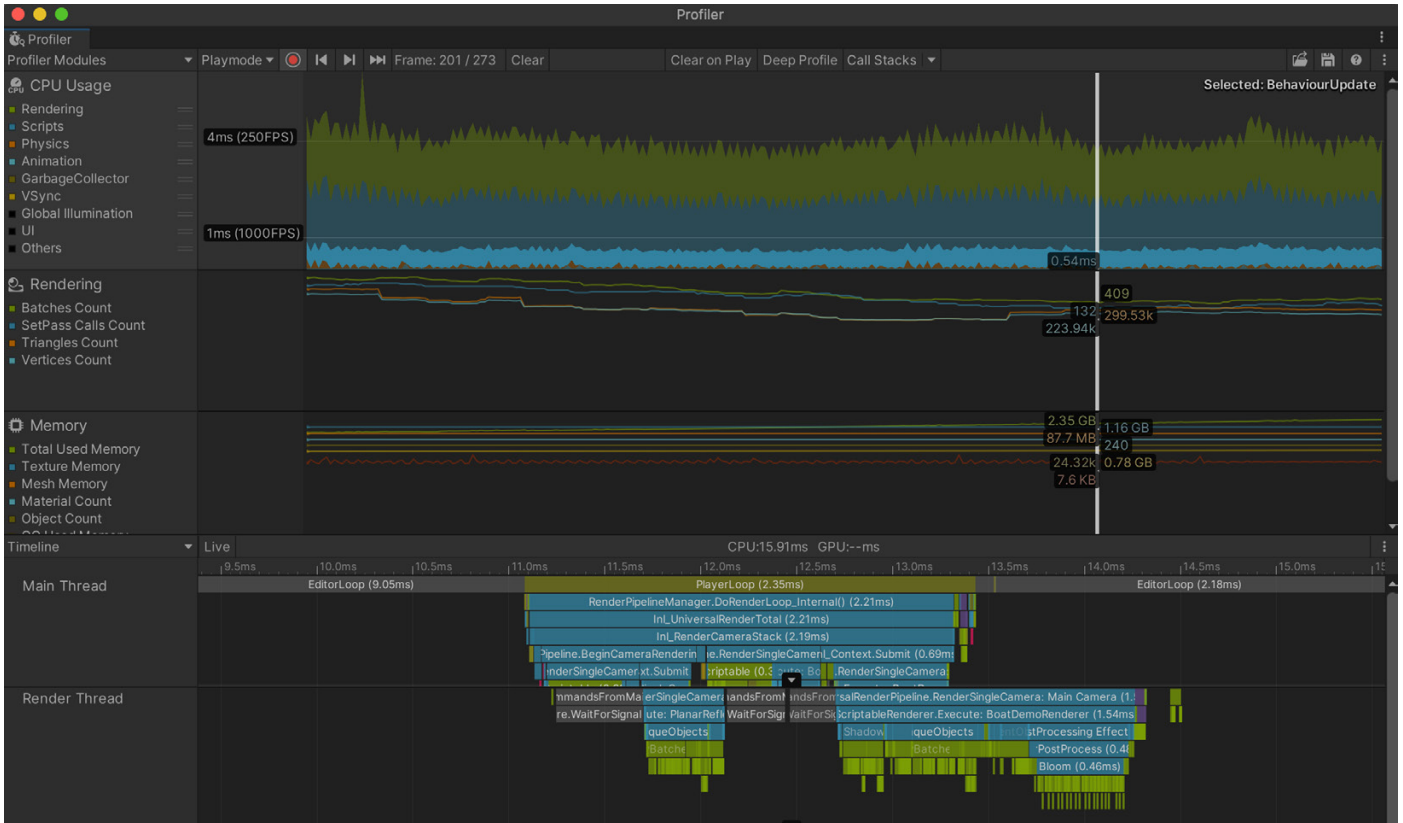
Profiler

Profiler

Profiler Modules | Playmode | Frame: 201 / 273 | Clear | Clear on Play | Deep Profile | Call Stacks

CPU Usage
Rendering
Scripts
Physics
Animation
GarbageCollector
VSync
Global Illumination
UI
Others

Selected: BehaviourUpdate
4ms (250FPS)
1ms (1000FPS)
0.54ms

Rendering
Batches Count
SetPass Calls Count
Triangles Count
Vertices Count

409
132
299.53k
223.94k

Memory
Total Used Memory
Texture Memory
Mesh Memory
Material Count
Object Count

2.35 GB
1.16 GB
87.7 MB
240
24.32k
0.78 GB
7.6 KB

Timeline | Live | CPU:15.91ms GPU:--ms

9.5ms | 10.0ms | 10.5ms | 11.0ms | 11.5ms | 12.0ms | 12.5ms | 13.0ms | 13.5ms | 14.0ms | 14.5ms | 15.0ms | 15

Main Thread
EditorLoop (9.05ms)
PlayerLoop (2.35ms)
EditorLoop (2.18ms)
RenderPipelineManager.DoRenderLoop_Internal() (2.21ms)
Inl_UniversalRenderTotal (2.21ms)
Inl_RenderCameraStack (2.19ms)
Pipeline.BeginCameraRenderin
e.RenderSingleCamer
l_Context.Submit (0.69ms
nderSingleCamer
xt.Submit
criptable (0.3
cute: Bo
RenderSingleCamera

Render Thread
mmandsFromMa
erSingleCamer
nandsFromM
andsFrom
salRenderPipeline.RenderSingleCamera: Main Camera (1.
re.WaitForSignal
ute: PlanarRefl
WaitForSig
VaitForSig
ScriptableRenderer.Execute: BoatDemoRenderer (1.54ms
queObjects
Shadow
queObjects
stProcessing Effect
Batche
Batche
PostProcess (0.46
Bloom (0.46ms)